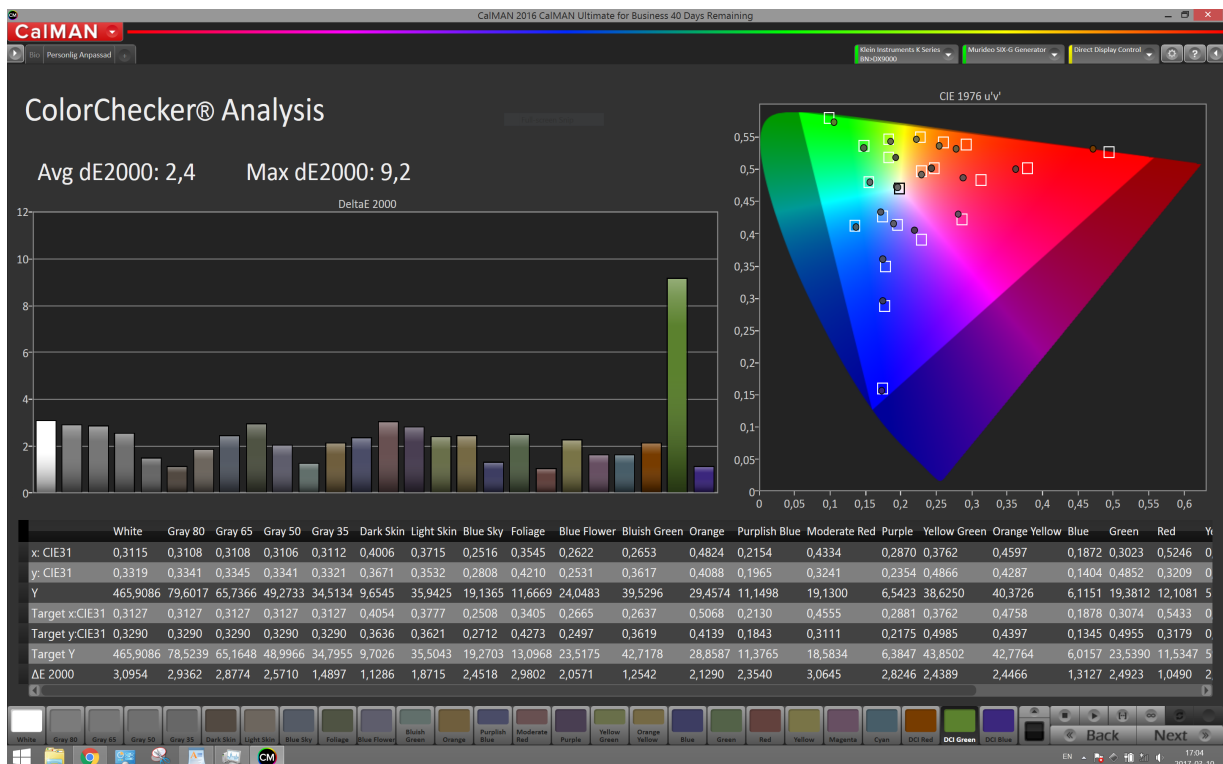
CalMAN 2016 CalMAN Ultimate for Business 40 Days Remaining

CalMAN

Bio Personlig Anpassad

Klein Instruments K Series BN>DX9000
Murideo SIX-G Generator
Direct Display Control

ColorChecker® Analysis

Avg dE2000: 2,4 Max dE2000: 9,2

DeltaE 2000

12
10
8
6
4
2
0

CIE 1976 u'v'

0,55
0,5
0,45
0,4
0,35
0,3
0,25
0,2
0,15
0,1
0,05
0
0 0,05 0,1 0,15 0,2 0,25 0,3 0,35 0,4 0,45 0,5 0,55 0,6

| | White | Gray 80 | Gray 65 | Gray 50 | Gray 35 | Dark Skin | Light Skin | Blue Sky | Foliage | Blue Flower | Bluish Green | Orange | Purplish Blue | Moderate Red | Purple | Yellow Green | Orange Yellow | Blue | Green | Red | Ye |
|---|---|---|---|---|---|---|---|---|---|---|---|---|---|---|---|---|---|---|---|---|---|
| x: CIE31 | 0,3115 | 0,3108 | 0,3108 | 0,3106 | 0,3112 | 0,4006 | 0,3715 | 0,2516 | 0,3545 | 0,2622 | 0,2653 | 0,4824 | 0,2154 | 0,4334 | 0,2870 | 0,3762 | 0,4597 | 0,1872 | 0,3023 | 0,5246 | 0 |
| y: CIE31 | 0,3319 | 0,3341 | 0,3345 | 0,3341 | 0,3321 | 0,3671 | 0,3532 | 0,2808 | 0,4210 | 0,2531 | 0,3617 | 0,4088 | 0,1965 | 0,3241 | 0,2354 | 0,4866 | 0,4287 | 0,1404 | 0,4852 | 0,3209 | 0 |
| Y | 465,9086 | 79,6017 | 65,7366 | 49,2733 | 34,5134 | 9,6545 | 35,9425 | 19,1365 | 11,6669 | 24,0483 | 39,5296 | 29,4574 | 11,1498 | 19,1300 | 6,5423 | 38,6250 | 40,3726 | 6,1151 | 19,3812 | 12,1081 | 5 |
| Target x:CIE31 | 0,3127 | 0,3127 | 0,3127 | 0,3127 | 0,3127 | 0,4054 | 0,3777 | 0,2508 | 0,3405 | 0,2665 | 0,2637 | 0,5068 | 0,2130 | 0,4555 | 0,2881 | 0,3762 | 0,4758 | 0,1878 | 0,3074 | 0,5433 | 0 |
| Target y:CIE31 | 0,3290 | 0,3290 | 0,3290 | 0,3290 | 0,3290 | 0,3636 | 0,3621 | 0,2712 | 0,4273 | 0,2497 | 0,3619 | 0,4139 | 0,1843 | 0,3111 | 0,2175 | 0,4985 | 0,4397 | 0,1345 | 0,4955 | 0,3179 | 0 |
| Target Y | 465,9086 | 78,5239 | 65,1648 | 48,9966 | 34,7955 | 9,7026 | 35,5043 | 19,2703 | 13,0968 | 23,5175 | 42,7178 | 28,8587 | 11,3765 | 18,5834 | 6,3847 | 43,8502 | 42,7764 | 6,0157 | 23,5390 | 11,5347 | 5 |
| ΔE 2000 | 3,0954 | 2,9362 | 2,8774 | 2,5710 | 1,4897 | 1,1286 | 1,8715 | 2,4518 | 2,9802 | 2,0571 | 1,2542 | 2,1290 | 2,3540 | 3,0645 | 2,8246 | 2,4389 | 2,4466 | 1,3127 | 2,4923 | 1,0490 | 2 |

White Gray 80 Gray 65 Gray 50 Gray 35 Dark Skin Light Skin Blue Sky Foliage Blue Flower Bluish Green Orange Purplish Blue Moderate Red Purple Yellow Green Orange Yellow Blue Green Red Yellow Magenta Cyan DCI Red DCI Green DCI Blue

Back Next

EN 17:04 2017-03-10